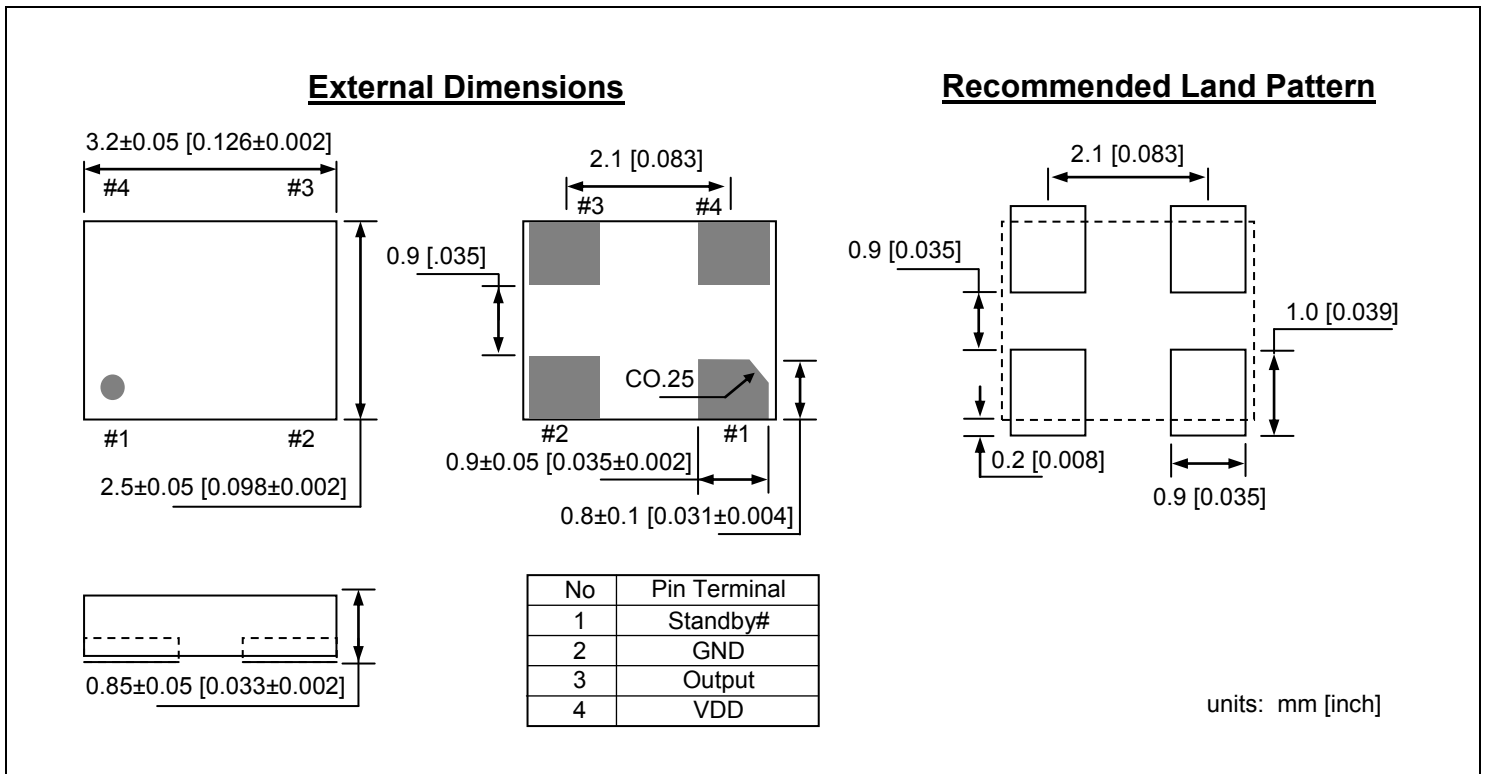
External Dimensions

Recommended Land Pattern

3.2±0.05 [0.126±0.002]

#4 #3

#1 #2

2.5±0.05 [0.098±0.002]

2.1 [0.083]

#3 #4

0.9 [.035]

CO.25

#2 #1

0.9±0.05 [0.035±0.002]

0.8±0.1 [0.031±0.004]

0.85±0.05 [0.033±0.002]

| No | Pin Terminal |
|---|---|
| 1 | Standby# |
| 2 | GND |
| 3 | Output |
| 4 | VDD |

2.1 [0.083]

0.9 [0.035]

1.0 [0.039]

0.2 [0.008]

0.9 [0.035]

units: mm [inch]